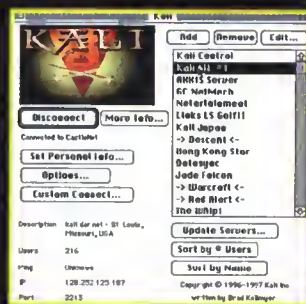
Kali

KALI

Add | Remove | Edit...

Kali Control
Kali.Net #1
AKKIS Server
GC NetMarch
Netertalemeet
Links LS Golf!!
Kali Japan
-> Descent <-
Hong Kong Star
Datesync
Jade Falcon
-> Warcraft <-
-> Red Alert <-
The Whip!

Disconnect | More Info...

Connected to CartleNet

Set Personal Info...

Options...

Custom Connect...

Description: Kali dar net - St Louis, Missouri, USA

Users: 216

Ping: Unknown

IP: 128.252.125.187

Port: 2213

Update Servers...

Sort by # Users

Sort by Name

Copyright © 1996-1997 Kali Inc.
written by Brad Kellmeyer